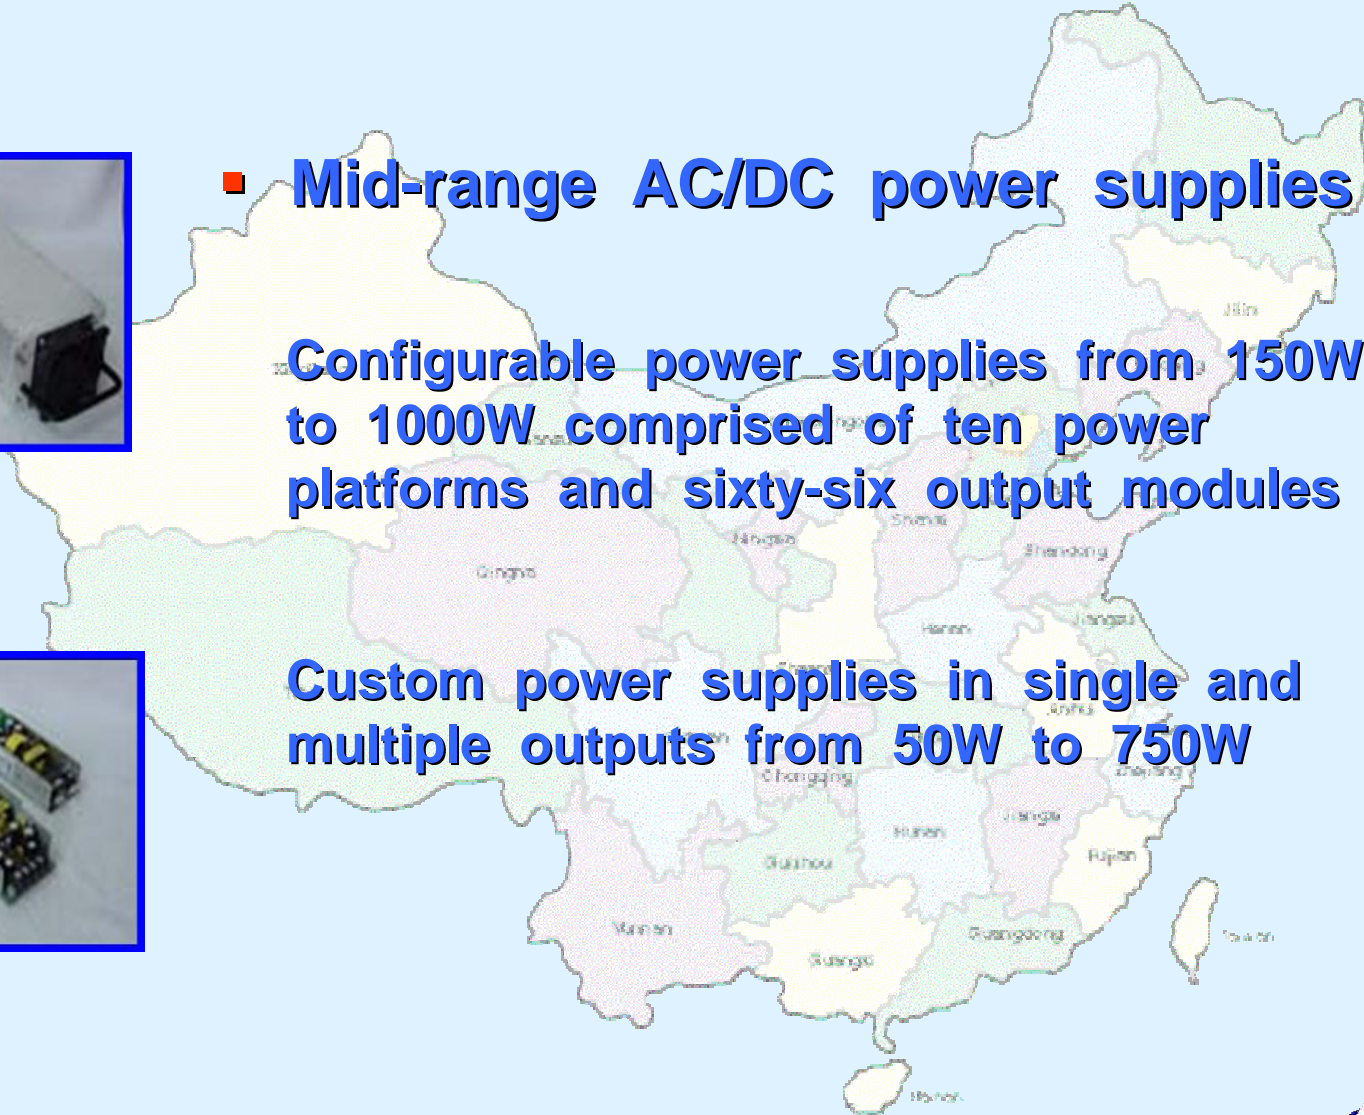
Mid-range AC/DC power supplies

Configurable power supplies from 150W to 1000W comprised of ten power platforms and sixty-six output modules

Custom power supplies in single and multiple outputs from 50W to 750W

Jilin

Shanxi

Ningxia

Shandong

Qinghai

Henan

Jiangsu

Anhui

Chongqing

Zhejiang

Hunan

Jiangxi

Guizhou

Fujian

Yunnan

Guangdong

Guangxi

Taiwan

Hainan